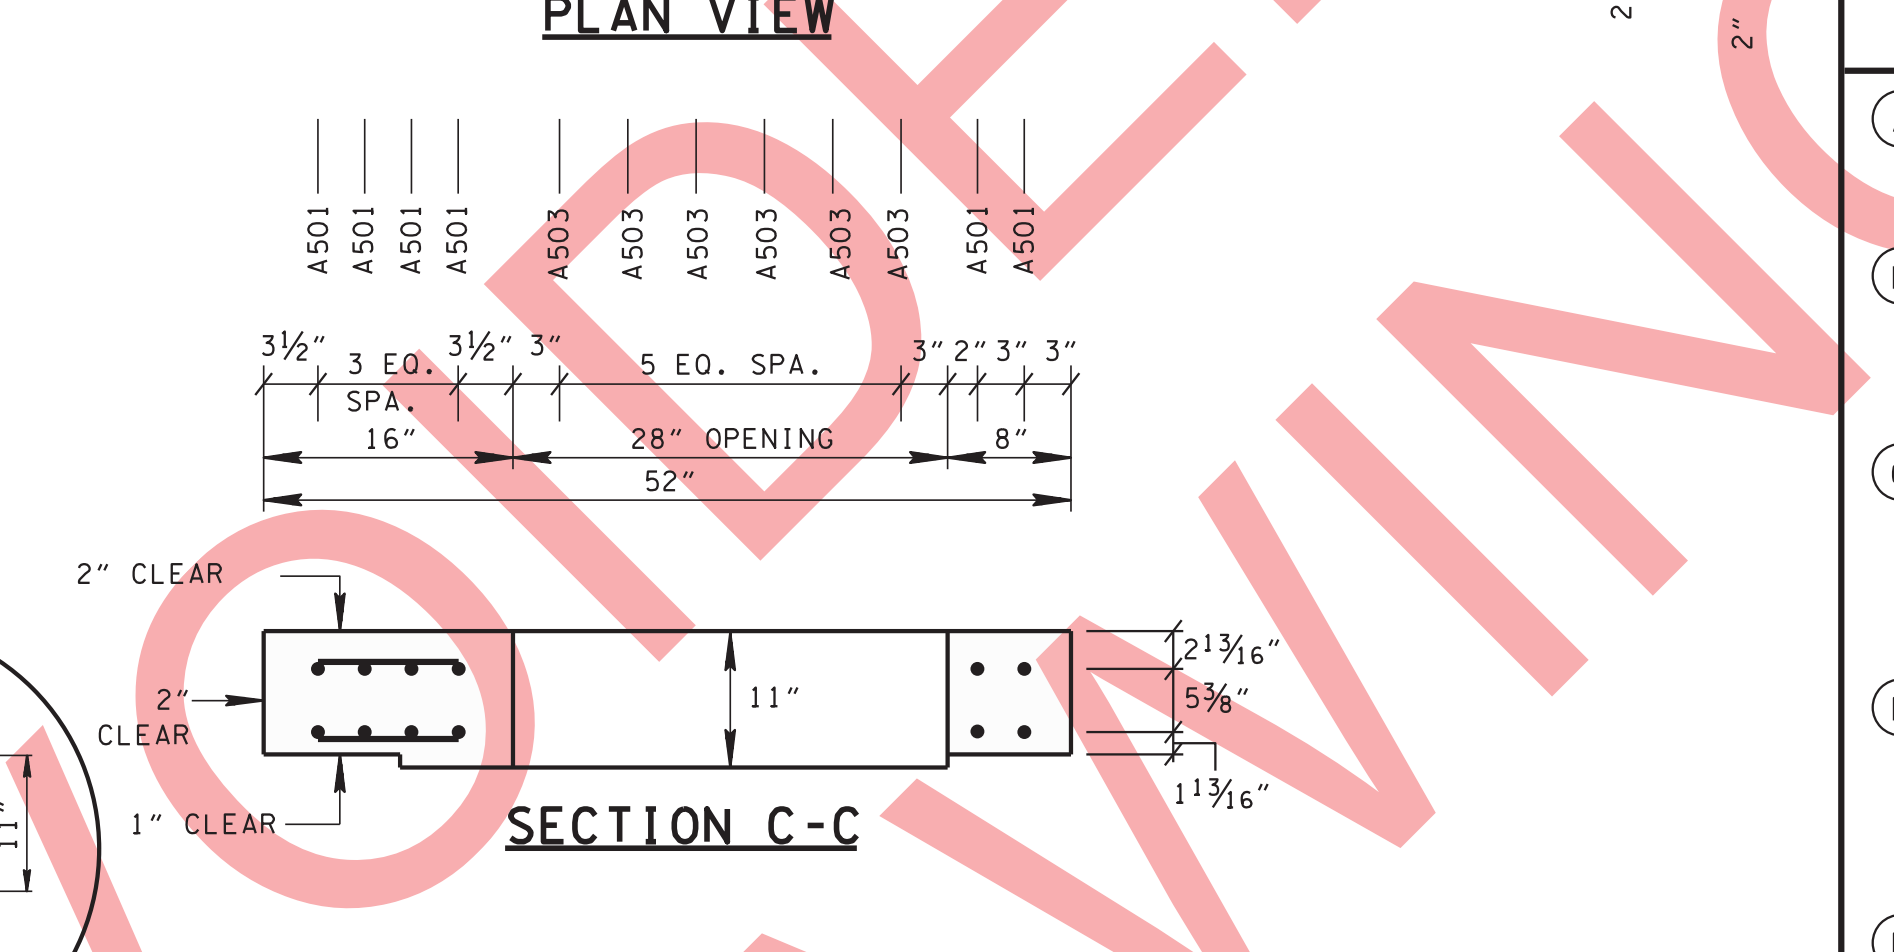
PLAN VIEW

2
2"

A501 A501 A501 A501 A503 A503 A503 A503 A503 A503 A501 A501

$3\frac{1}{2}$" 3 EQ. SPA. $3\frac{1}{2}$" 3" 5 EQ. SPA. 3" 2" 3" 3"

16" 28" OPENING 8"

52"

2" CLEAR

2" CLEAR

1" CLEAR

11"

$2\frac{13}{16}$"

$5\frac{3}{8}$"

$1\frac{13}{16}$"

SECTION C-C

11"

VOID DRAWING